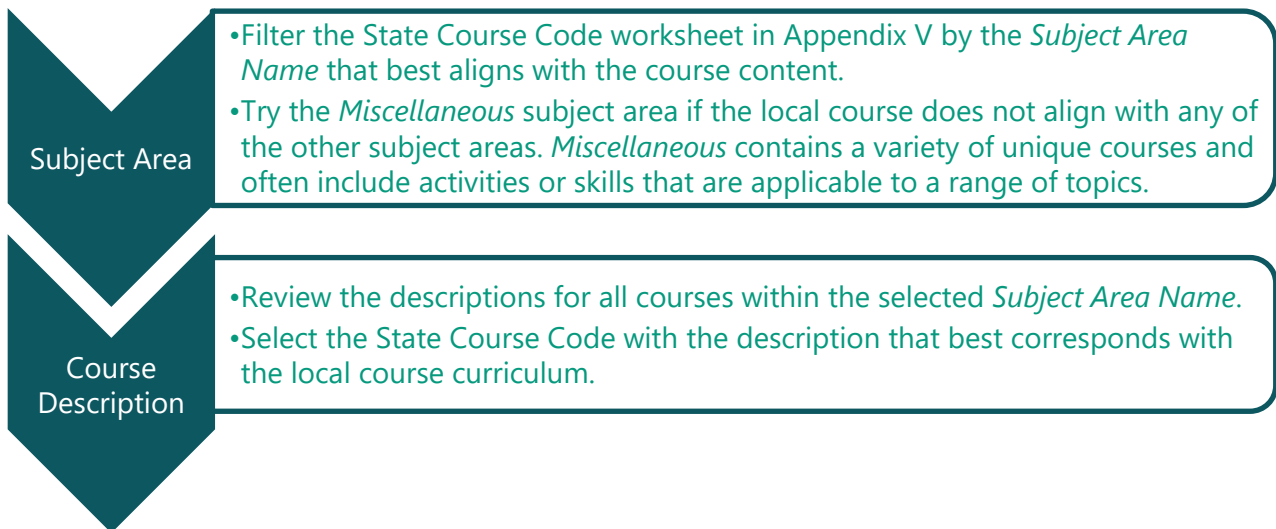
Subject Area

•Filter the State Course Code worksheet in Appendix V by the *Subject Area Name* that best aligns with the course content.
•Try the *Miscellaneous* subject area if the local course does not align with any of the other subject areas. *Miscellaneous* contains a variety of unique courses and often include activities or skills that are applicable to a range of topics.

Course Description

•Review the descriptions for all courses within the selected *Subject Area Name*.
•Select the State Course Code with the description that best corresponds with the local course curriculum.